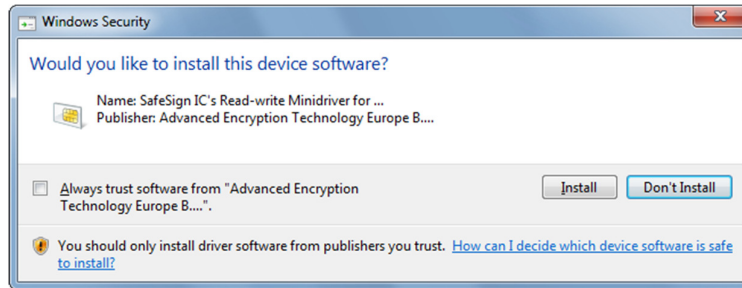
Windows Security

Would you like to install this device software?

Name: SafeSign IC's Read-write Minidriver for ...
Publisher: Advanced Encryption Technology Europe B....

Always trust software from "Advanced Encryption Technology Europe B....".

Install

Don't Install

You should only install driver software from publishers you trust. How can I decide which device software is safe to install?